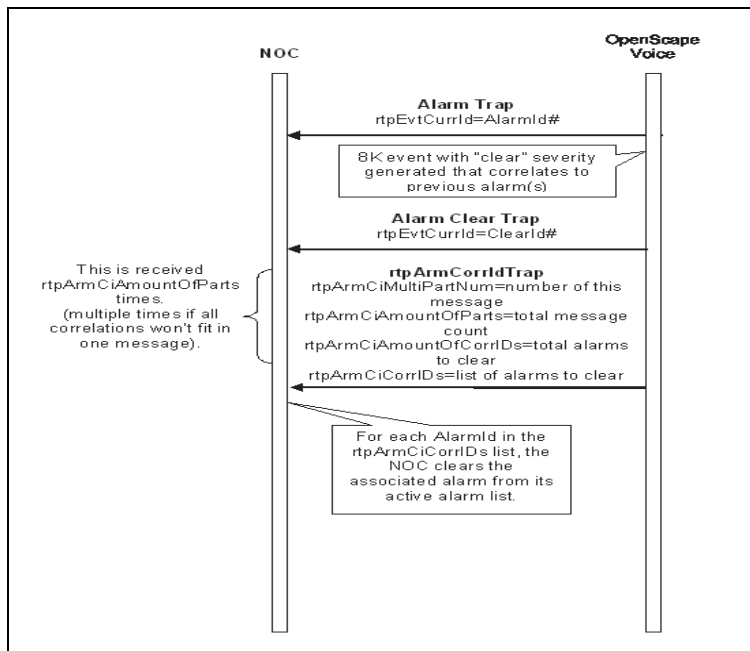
NOC

OpenScape Voice

Alarm Trap
rtpEvtCurrId=AlarmId#

8K event with "clear" severity generated that correlates to previous alarm(s)

Alarm Clear Trap
rtpEvtCurrId=ClearId#

This is received rtpArmCiAmountOfParts times. (multiple times if all correlations won't fit in one message).

rtpArmCorrIdTrap
rtpArmCiMultiPartNum=number of this message
rtpArmCiAmountOfParts=total message count
rtpArmCiAmountOfCorrIDs=total alarms to clear
rtpArmCiCorrIDs=list of alarms to clear

For each AlarmId in the rtpArmCiCorrIDs list, the NOC clears the associated alarm from its active alarm list.